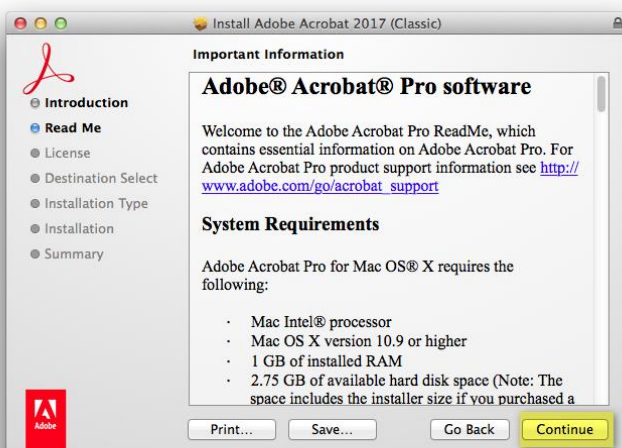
Install Adobe Acrobat 2017 (Classic)

Important Information

Introduction
Read Me
License
Destination Select
Installation Type
Installation
Summary

Adobe® Acrobat® Pro software

Welcome to the Adobe Acrobat Pro ReadMe, which contains essential information on Adobe Acrobat Pro. For Adobe Acrobat Pro product support information see http://www.adobe.com/go/acrobat_support

System Requirements

Adobe Acrobat Pro for Mac OS® X requires the following:

· Mac Intel® processor
· Mac OS X version 10.9 or higher
· 1 GB of installed RAM
· 2.75 GB of available hard disk space (Note: The space includes the installer size if you purchased a

Adobe

Print...
Save...
Go Back
Continue